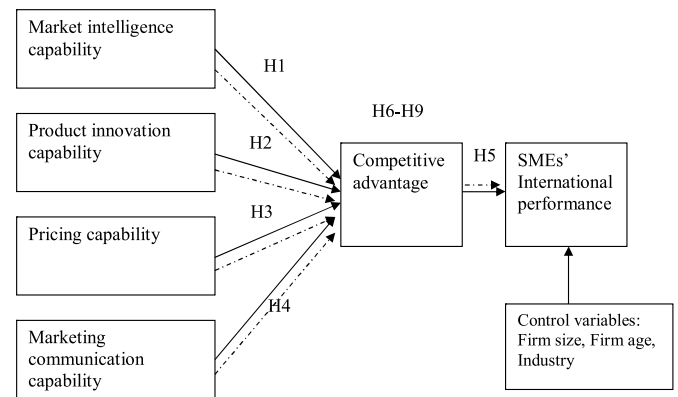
Market intelligence capability

H1

H6-H9

Product innovation capability

H2

Competitive advantage

H5

SMEs' International performance

H3

Pricing capability

H4

Marketing communication capability

Control variables: Firm size, Firm age, Industry